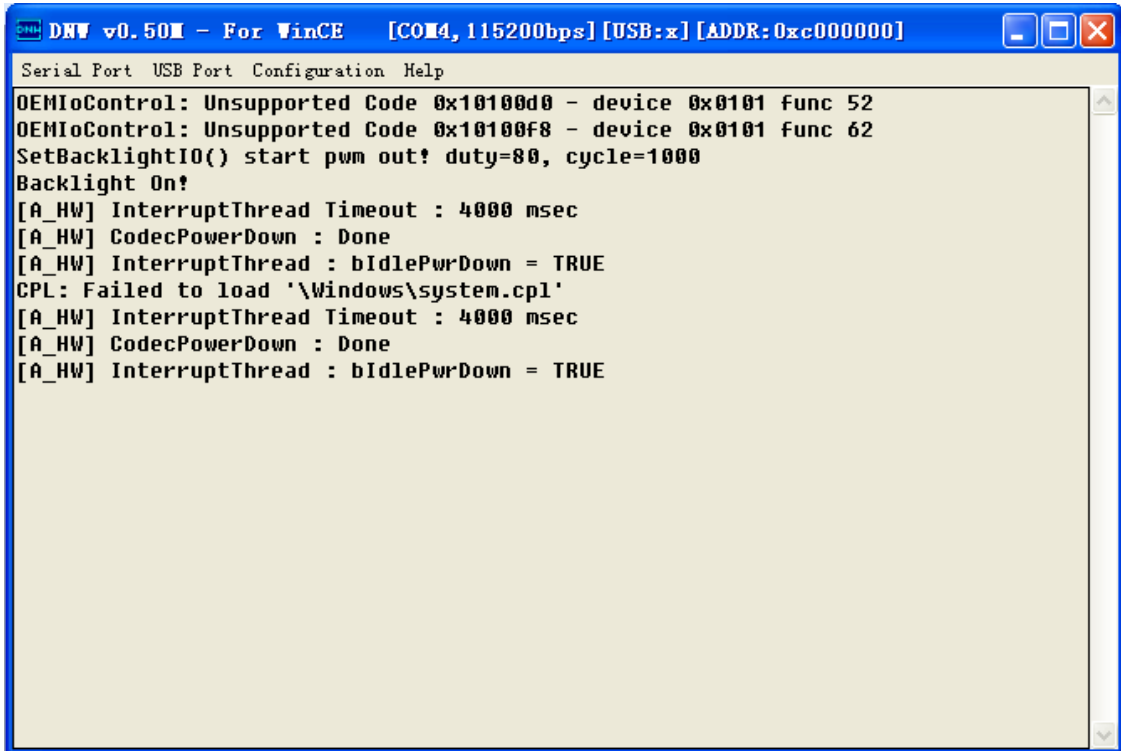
DNW v0.50M - For WinCE [COM4,115200bps][USB:x][ADDR:0xc000000]

Serial Port USB Port Configuration Help

OEMIoControl: Unsupported Code 0x10100d0 - device 0x0101 func 52
OEMIoControl: Unsupported Code 0x10100f8 - device 0x0101 func 62
SetBacklightIO() start pwm out! duty=80, cycle=1000
Backlight On!
[A_HW] InterruptThread Timeout : 4000 msec
[A_HW] CodecPowerDown : Done
[A_HW] InterruptThread : bIdlePwrDown = TRUE
CPL: Failed to load '\Windows\system.cpl'
[A_HW] InterruptThread Timeout : 4000 msec
[A_HW] CodecPowerDown : Done
[A_HW] InterruptThread : bIdlePwrDown = TRUE